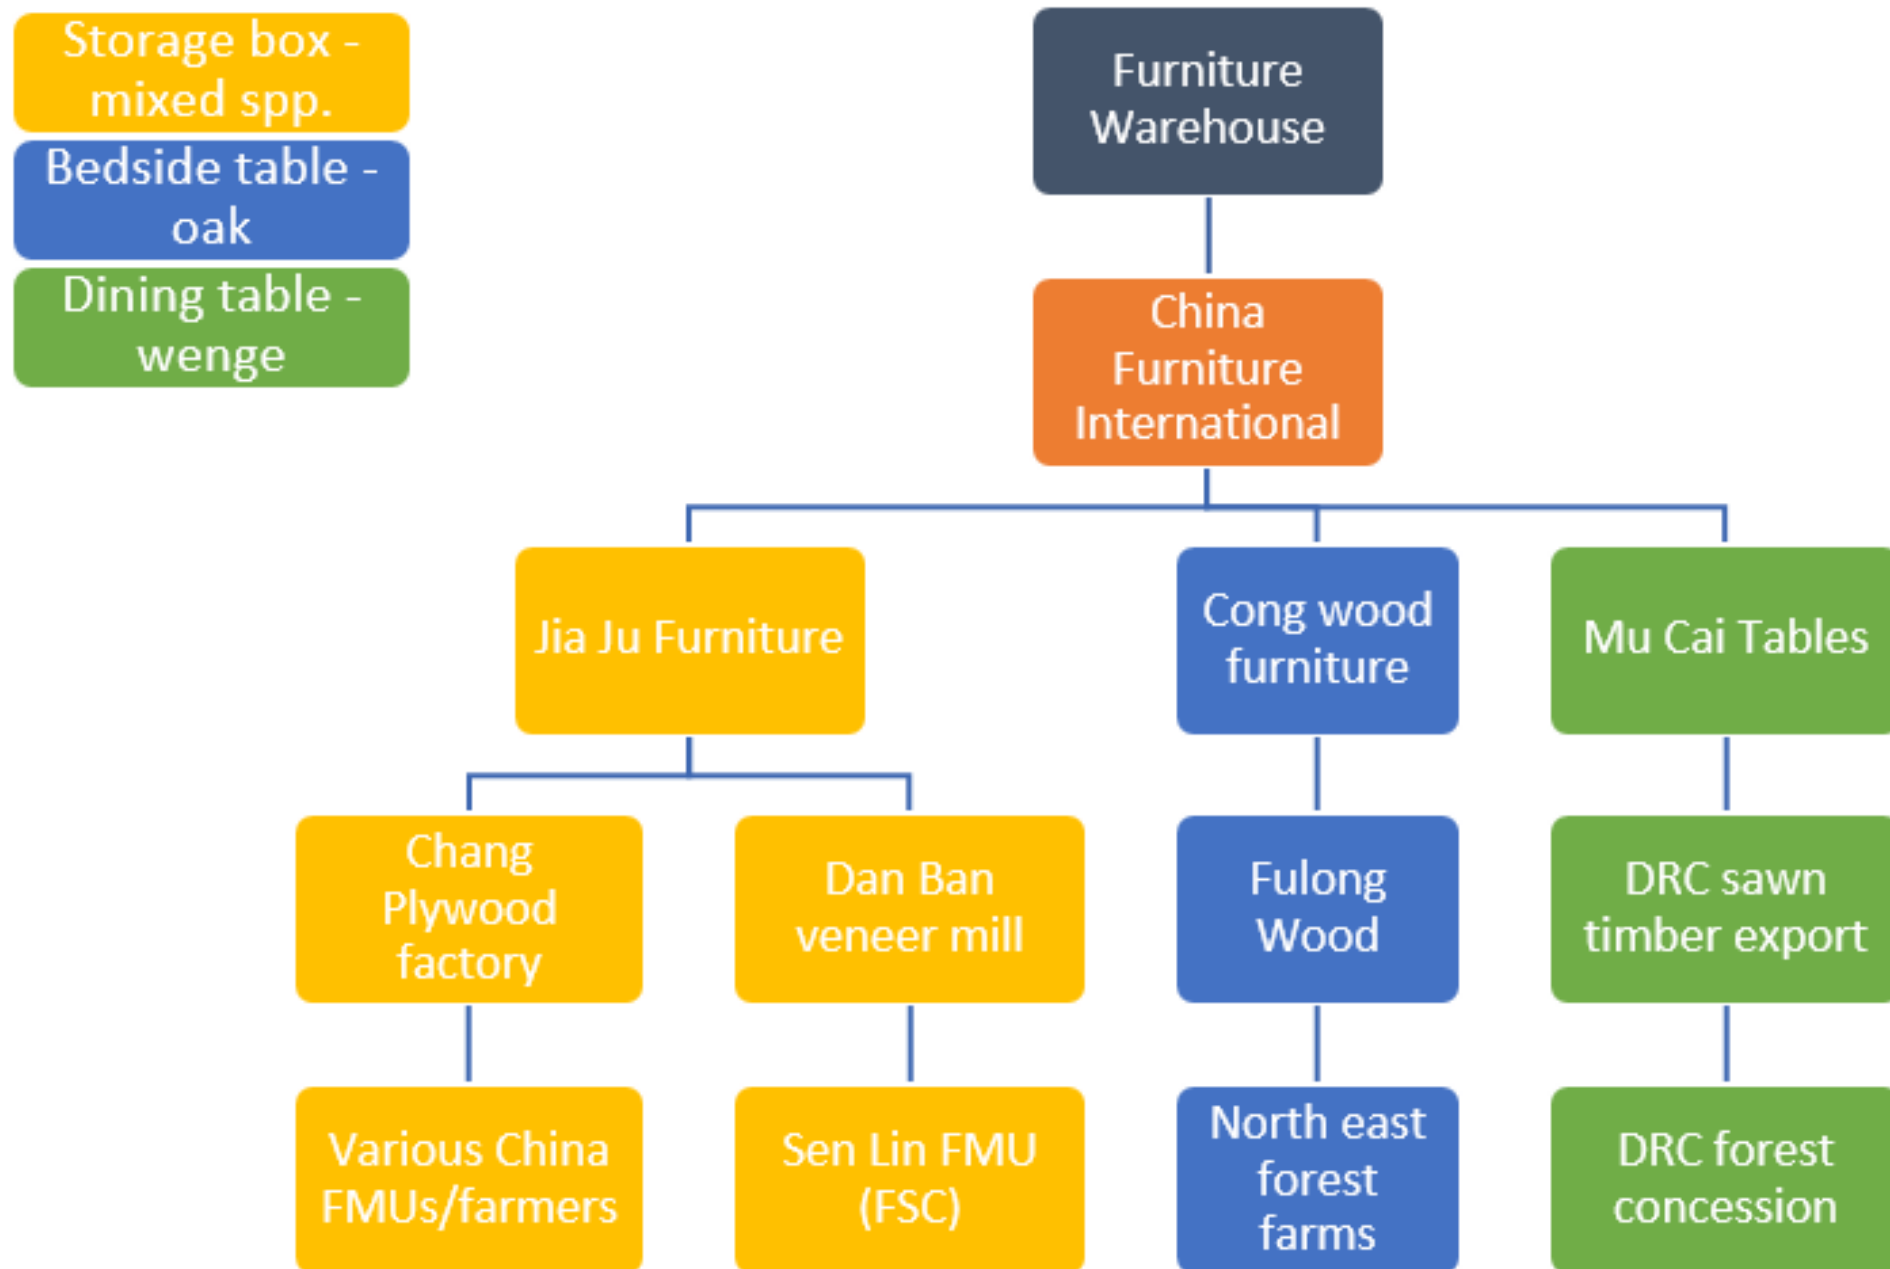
Storage box - mixed spp.

Bedside table - oak

Dining table - wenge

Furniture Warehouse

China Furniture International

Jia Ju Furniture

Cong wood furniture

Mu Cai Tables

Chang Plywood factory

Dan Ban veneer mill

Fulong Wood

DRC sawn timber export

Various China FMUs/farmers

Sen Lin FMU (FSC)

North east forest farms

DRC forest concession